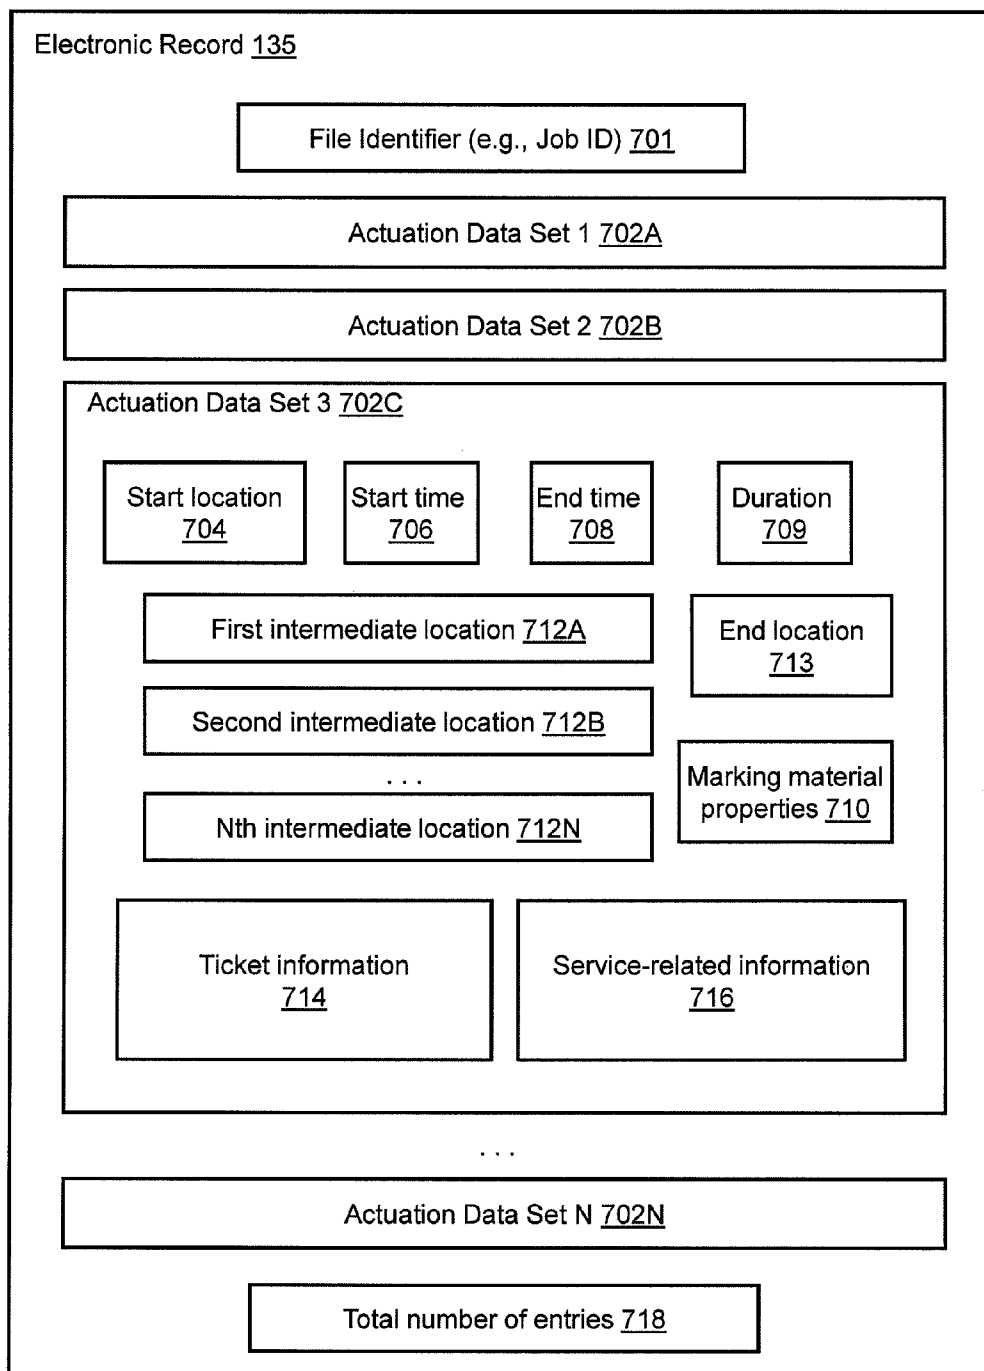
Electronic Record 135

File Identifier (e.g., Job ID) 701

Actuation Data Set 1 702A

Actuation Data Set 2 702B

Actuation Data Set 3 702C

Start location 704

Start time 706

End time 708

Duration 709

First intermediate location 712A

End location 713

Second intermediate location 712B

. . .

Marking material properties 710

Nth intermediate location 712N

Ticket information 714

Service-related information 716

. . .

Actuation Data Set N 702N

Total number of entries 718